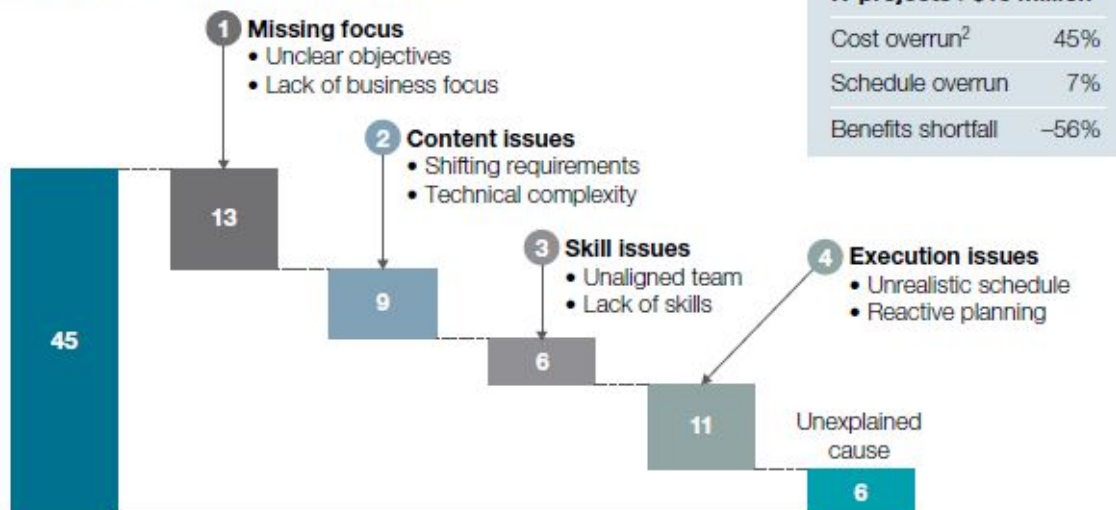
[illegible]

| Cost overrun$^2$ | 45% |
|---|---|
| Schedule overrun | 7% |
| Benefits shortfall | –56% |

1 Missing focus
• Unclear objectives
• Lack of business focus

2 Content issues
• Shifting requirements
• Technical complexity

3 Skill issues
• Unaligned team
• Lack of skills

4 Execution issues
• Unrealistic schedule
• Reactive planning

45

13

9

6

11

Unexplained cause

6